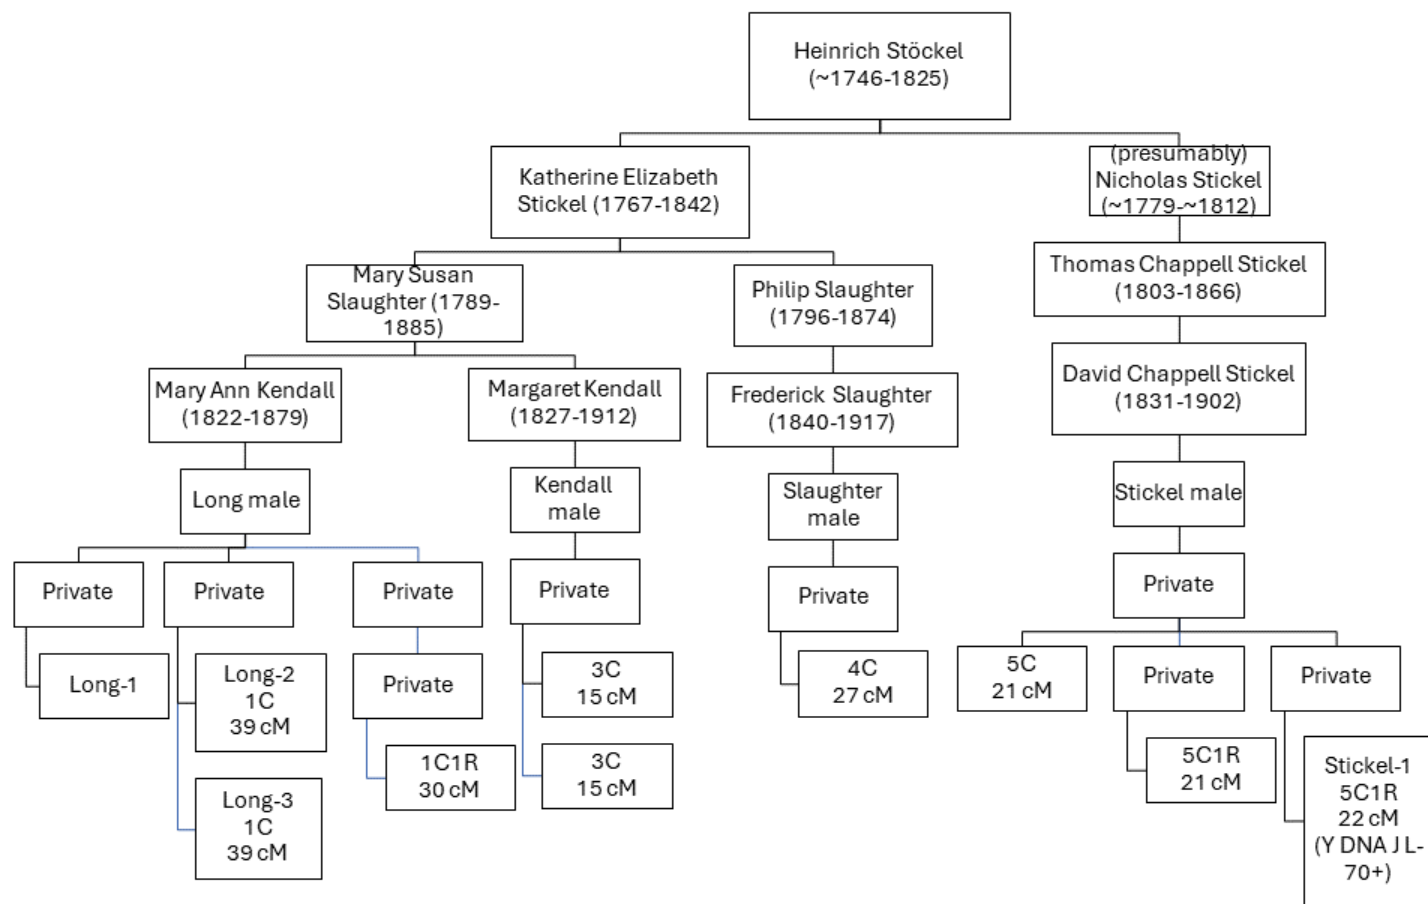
Heinrich Stöckel (~1746-1825)

Katherine Elizabeth Stickel (1767-1842)

(presumably) Nicholas Stickel (~1779-~1812)

Mary Susan Slaughter (1789-1885)

Philip Slaughter (1796-1874)

Thomas Chappell Stickel (1803-1866)

Mary Ann Kendall (1822-1879)

Margaret Kendall (1827-1912)

Frederick Slaughter (1840-1917)

David Chappell Stickel (1831-1902)

Long male

Kendall male

Slaughter male

Stickel male

Private

Private

Private

Private

Private

Private

Long-1

Long-2 1C 39 cM

Private

3C 15 cM

4C 27 cM

5C 21 cM

Private

Private

Long-3 1C 39 cM

1C1R 30 cM

3C 15 cM

5C1R 21 cM

Stickel-1 5C1R 22 cM (Y DNA J L-70+)